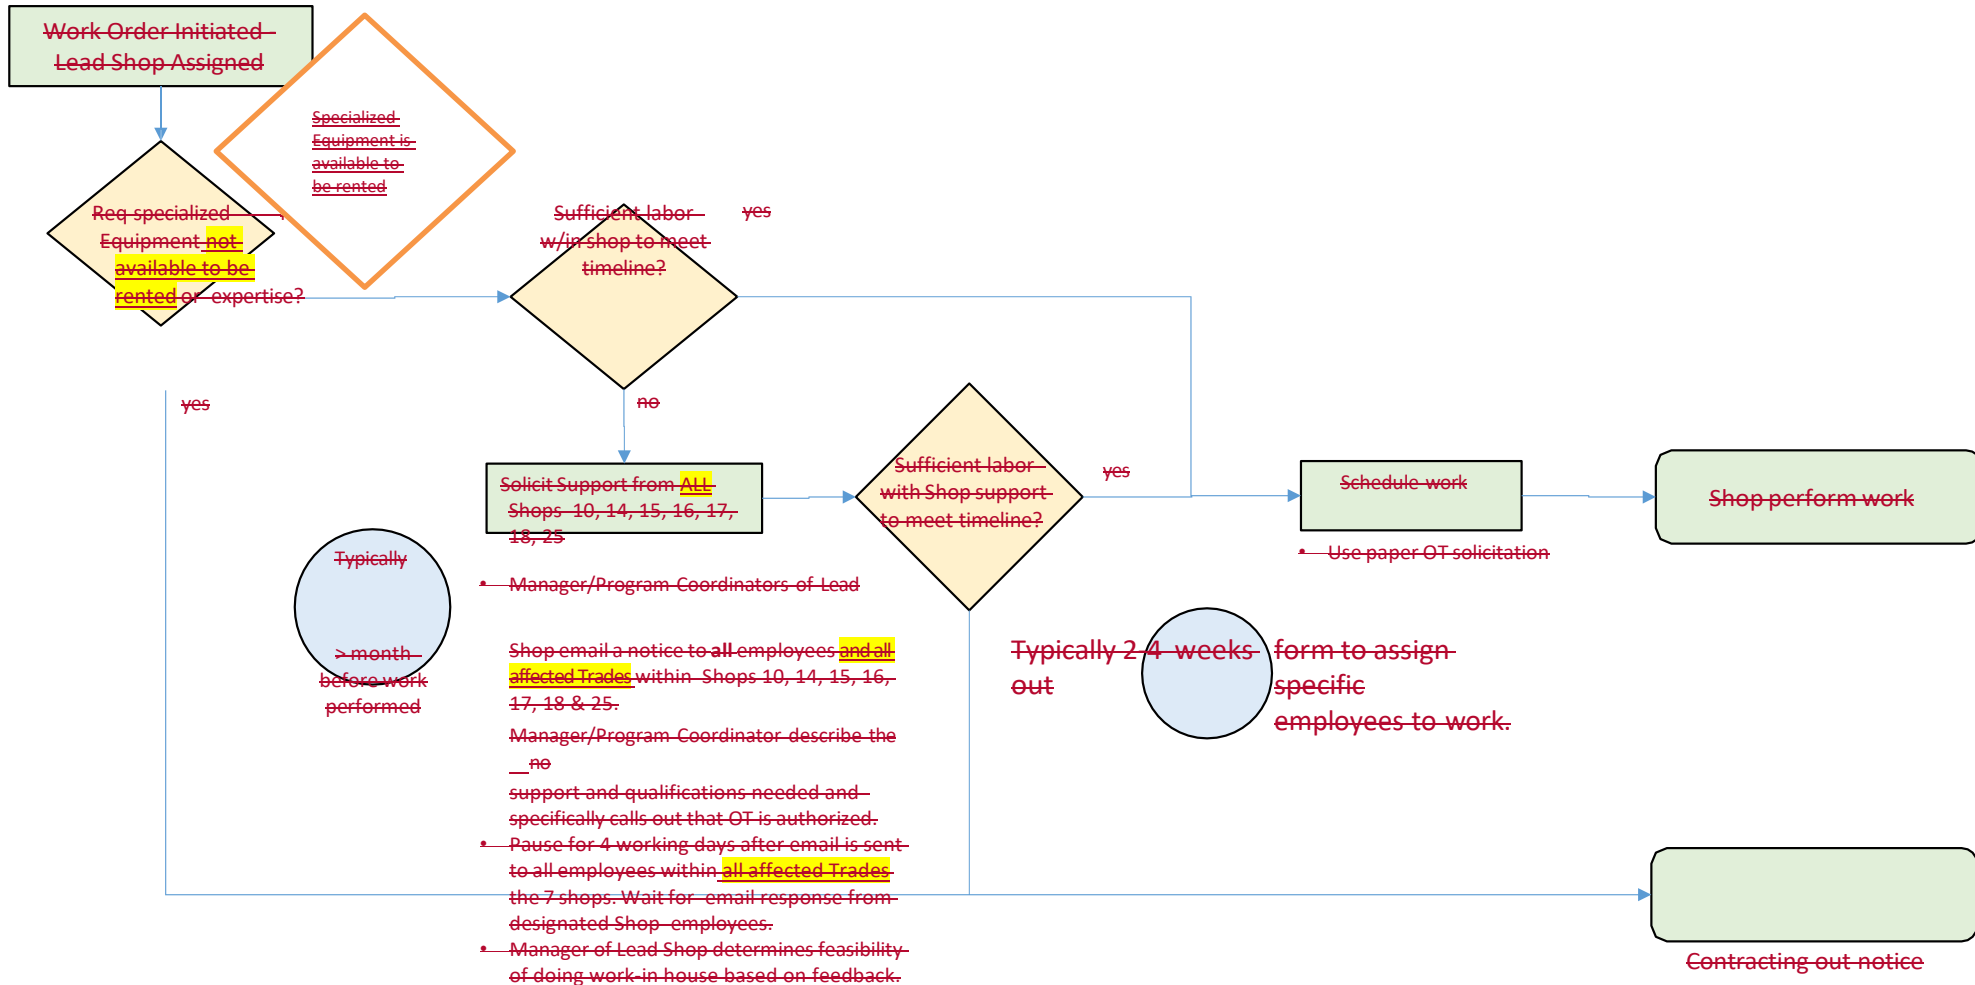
Work Order Initiated Lead Shop Assigned

Specialized Equipment is available to be rented

Req specialized Equipment not available to be rented or expertise?

Sufficient labor w/in shop to meet timeline?

yes

yes

no

Solicit Support from ALL Shops 10, 14, 15, 16, 17, 18, 25

Sufficient labor with Shop support to meet timeline?

yes

Schedule work

Shop perform work

• Use paper OT solicitation

Typically

> month before work performed

• Manager/Program Coordinators of Lead

Shop email a notice to all employees and all affected Trades within Shops 10, 14, 15, 16, 17, 18 & 25.

Manager/Program Coordinator describe the

no

support and qualifications needed and specifically calls out that OT is authorized.

• Pause for 4 working days after email is sent to all employees within all affected Trades the 7 shops. Wait for email response from designated Shop employees.

• Manager of Lead Shop determines feasibility of doing work in house based on feedback.

Typically 2-4 weeks out

form to assign specific employees to work.

Contracting out notice